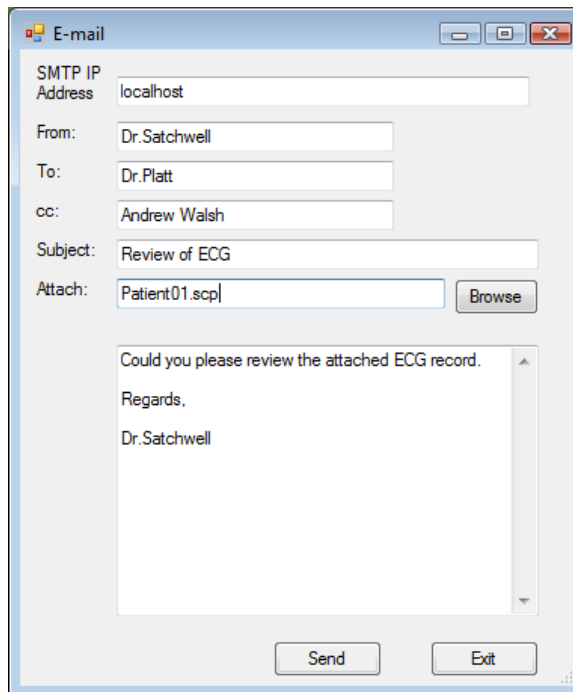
E-mail

SMTP IP Address localhost

From: Dr.Satchwell

To: Dr.Platt

cc: Andrew Walsh

Subject: Review of ECG

Attach: Patient01.scp Browse

Could you please review the attached ECG record.

Regards,

Dr.Satchwell

Send Exit